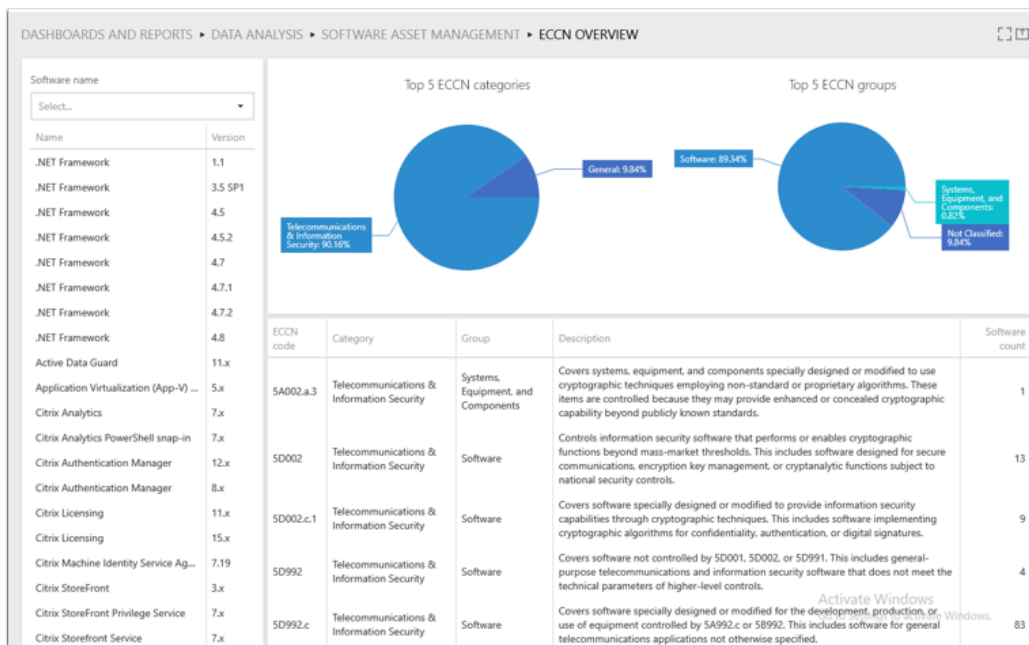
DASHBOARDS AND REPORTS ▸ DATA ANALYSIS ▸ SOFTWARE ASSET MANAGEMENT ▸ ECCN OVERVIEW

Software name

Select...

| Name | Version |
|---|---|
| .NET Framework | 1.1 |
| .NET Framework | 3.5 SP1 |
| .NET Framework | 4.5 |
| .NET Framework | 4.5.2 |
| .NET Framework | 4.7 |
| .NET Framework | 4.7.1 |
| .NET Framework | 4.7.2 |
| .NET Framework | 4.8 |
| Active Data Guard | 11.x |
| Application Virtualization (App-V) ... | 5.x |
| Citrix Analytics | 7.x |
| Citrix Analytics PowerShell snap-in | 7.x |
| Citrix Authentication Manager | 12.x |
| Citrix Authentication Manager | 8.x |
| Citrix Licensing | 11.x |
| Citrix Licensing | 15.x |
| Citrix Machine Identity Service Ag... | 7.19 |
| Citrix StoreFront | 3.x |
| Citrix StoreFront Privilege Service | 7.x |
| Citrix Storefront Service | 7.x |

Top 5 ECCN categories

General: 9.84%

Telecommunications & Information Security: 90.16%

Top 5 ECCN groups

Software: 89.34%

Systems, Equipment, and Components: 0.82%

Not Classified: 9.84%

| ECCN code | Category | Group | Description | Software count |
|---|---|---|---|---|
| 5A002.a.3 | Telecommunications & Information Security | Systems, Equipment, and Components | Covers systems, equipment, and components specially designed or modified to use cryptographic techniques employing non-standard or proprietary algorithms. These items are controlled because they may provide enhanced or concealed cryptographic capability beyond publicly known standards. | 1 |
| 5D002 | Telecommunications & Information Security | Software | Controls information security software that performs or enables cryptographic functions beyond mass-market thresholds. This includes software designed for secure communications, encryption key management, or cryptanalytic functions subject to national security controls. | 13 |
| 5D002.c.1 | Telecommunications & Information Security | Software | Covers software specially designed or modified to provide information security capabilities through cryptographic techniques. This includes software implementing cryptographic algorithms for confidentiality, authentication, or digital signatures. | 9 |
| 5D992 | Telecommunications & Information Security | Software | Covers software not controlled by 5D001, 5D002, or 5D991. This includes general-purpose telecommunications and information security software that does not meet the technical parameters of higher-level controls. | 4 |
| 5D992.c | Telecommunications & Information Security | Software | Covers software specially designed or modified for the development, production, or use of equipment controlled by 5A992.c or 5B992. This includes software for general telecommunications applications not otherwise specified. | 83 |

Activate Windows
Go to Settings to activate Windows.